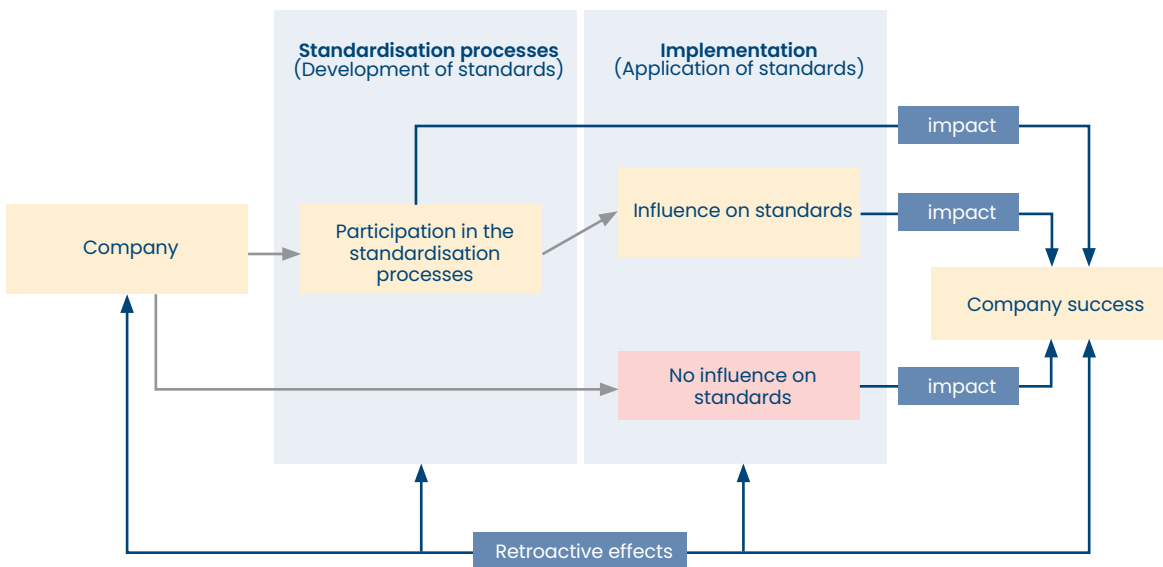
Standardisation processes
(Development of standards)

Implementation
(Application of standards)

impact

Company

Participation in the standardisation processes

Influence on standards

impact

Company success

No influence on standards

impact

Retroactive effects